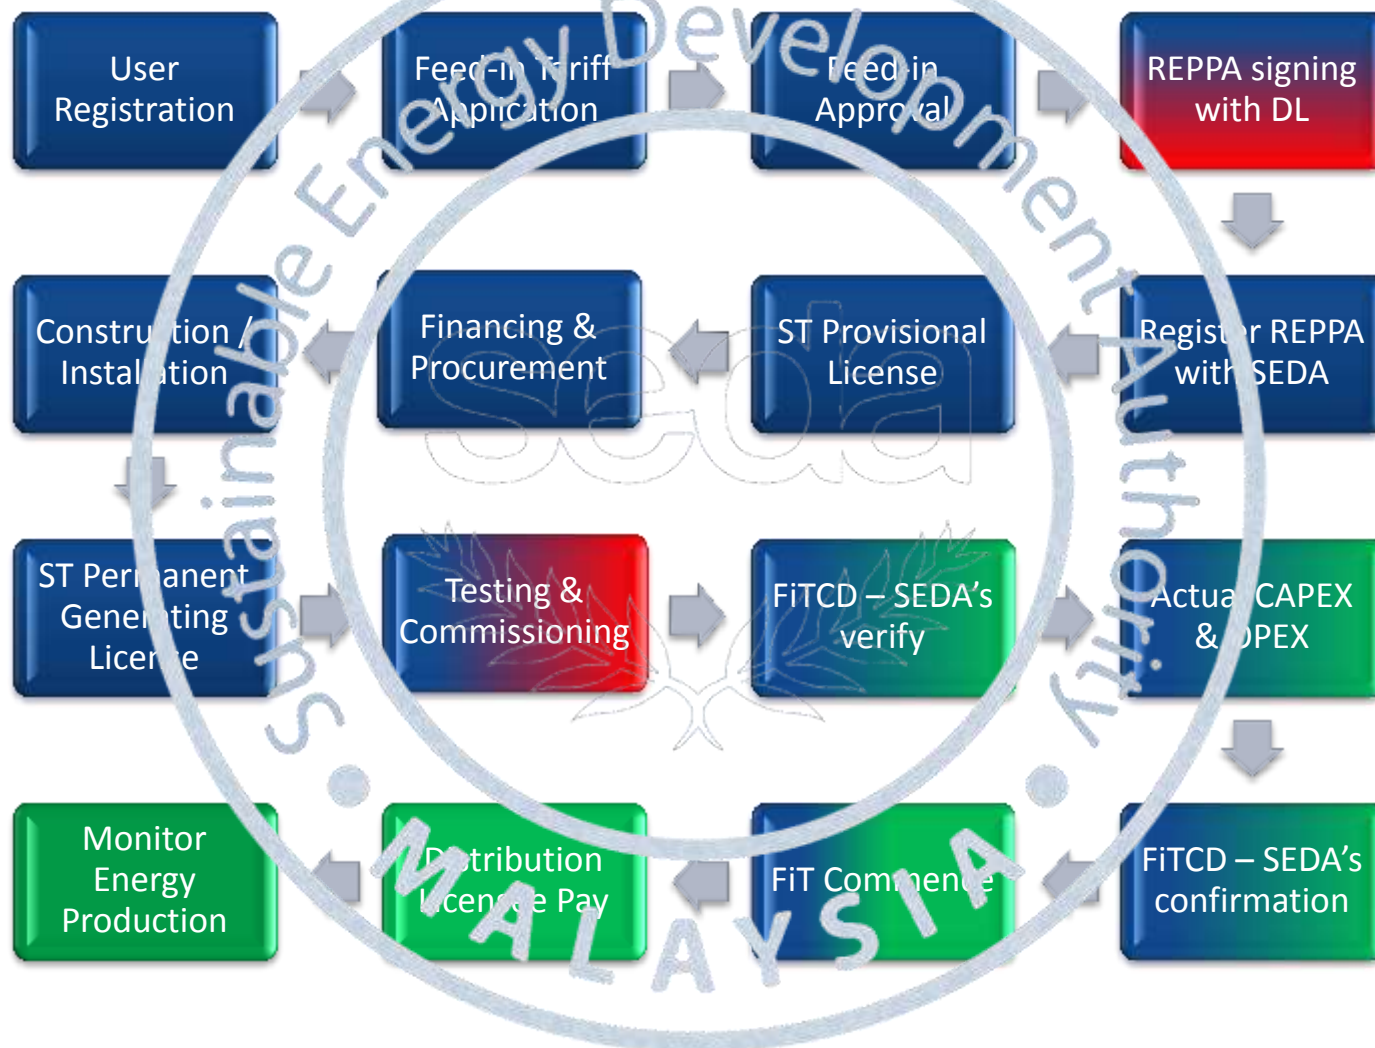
User Registration

Feed-in Tariff Application

Feed-in Approval

REPPA signing with DL

Register REPPA with SEDA

ST Provisional License

Financing & Procurement

Construction / Installation

ST Permanent Generating Licence

Testing & Commissioning

FiTCD – SEDA's verify

Actual CAPEX & OPEX

FiTCD – SEDA's confirmation

FiT Commence

Distribution Licensee Pay

Monitor Energy Production

Sustainable Energy Development Authority • MALAYSIA •

seda